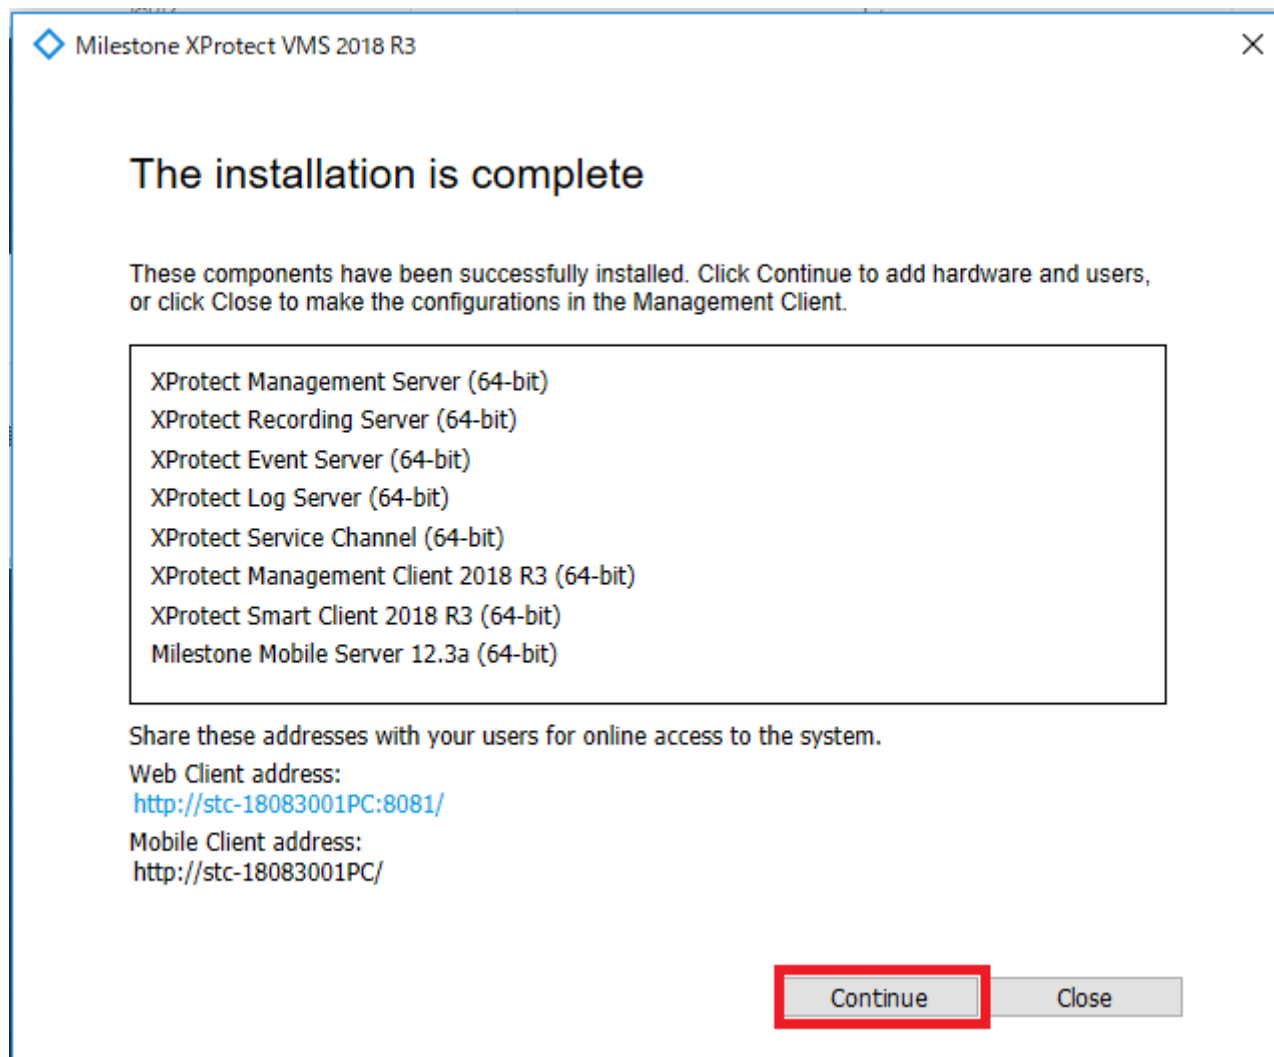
Milestone XProtect VMS 2018 R3

The installation is complete

These components have been successfully installed. Click Continue to add hardware and users, or click Close to make the configurations in the Management Client.

XProtect Management Server (64-bit)
XProtect Recording Server (64-bit)
XProtect Event Server (64-bit)
XProtect Log Server (64-bit)
XProtect Service Channel (64-bit)
XProtect Management Client 2018 R3 (64-bit)
XProtect Smart Client 2018 R3 (64-bit)
Milestone Mobile Server 12.3a (64-bit)

Share these addresses with your users for online access to the system.
Web Client address:
http://stc-18083001PC:8081/
Mobile Client address:
http://stc-18083001PC/

Continue
Close